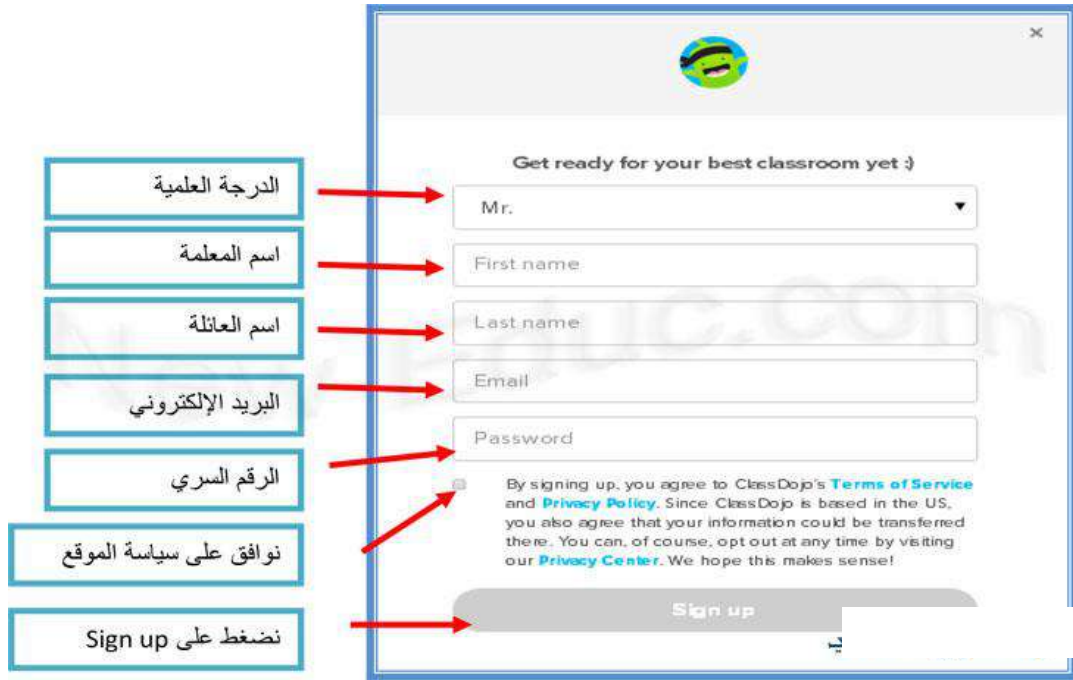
×

Get ready for your best classroom yet :)

الدرجة العلمية

Mr.

اسم المعلمة

First name

اسم العائلة

Last name

البريد الإلكتروني

Email

الرقم السري

Password

By signing up, you agree to ClassDojo's Terms of Service and Privacy Policy. Since ClassDojo is based in the US, you also agree that your information could be transferred there. You can, of course, opt out at any time by visiting our Privacy Center. We hope this makes sense!

نوافق على سياسة الموقع

Sign up

نضغط على Sign up

NewEduc.com